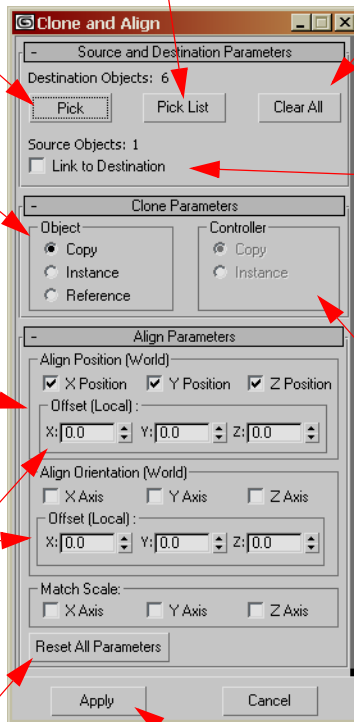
Clone and Align

- Source and Destination Parameters

Destination Objects: 6

Pick

Pick List

Clear All

Source Objects: 1

Link to Destination

- Clone Parameters

Object

Copy

Instance

Reference

Controller

Copy

Instance

- Align Parameters

Align Position (World)

X Position

Y Position

Z Position

Offset (Local) :

X: 0.0

Y: 0.0

Z: 0.0

Align Orientation (World)

X Axis

Y Axis

Z Axis

Offset (Local) :

X: 0.0

Y: 0.0

Z: 0.0

Match Scale:

X Axis

Y Axis

Z Axis

Reset All Parameters

Apply

Cancel